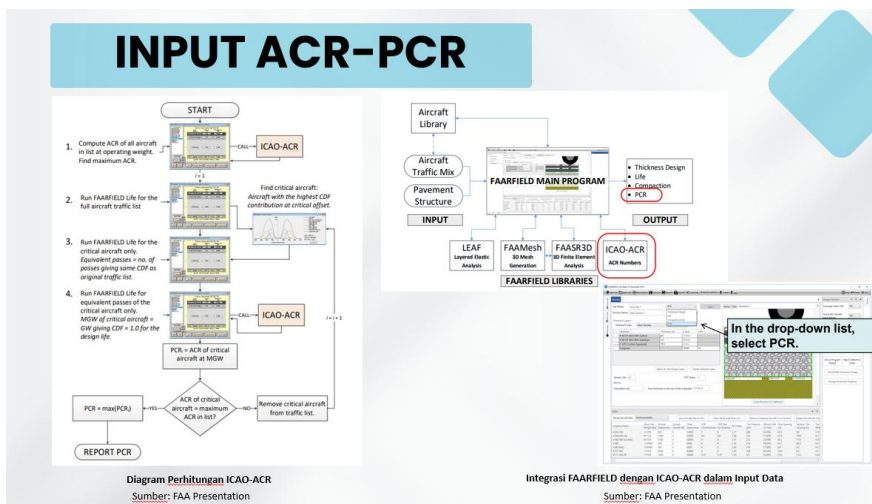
INPUT ACR-PCR

START

1. Compute ACR of all aircraft in list at operating weight. Find maximum ACR.

CALL

ICAO-ACR

i = 1

2. Run FAARFIELD Life for the full aircraft traffic list

Find critical aircraft: Aircraft with the highest CDF contribution at critical offset.

3. Run FAARFIELD Life for the critical aircraft only. Equivalent passes = no. of passes giving same CDF as original traffic list.

4. Run FAARFIELD Life for equivalent passes of the critical aircraft only. MGW of critical aircraft = GW giving CDF = 1.0 for the design life.

CALL

ICAO-ACR

i = i + 1

$PCR_i$ = ACR of critical aircraft at MGW

ACR of critical aircraft = maximum ACR in list?

YES

NO

Remove critical aircraft from traffic list.

PCR = max($PCR_i$)

REPORT PCR

Diagram Perhitungan ICAO-ACR

Sumber: FAA Presentation

Aircraft Library

Aircraft Traffic Mix

Pavement Structure

INPUT

FAARFIELD MAIN PROGRAM

• Thickness Design
• Life
• Compaction
• PCR

OUTPUT

LEAF
Layered Elastic Analysis

FAAMesh
3D Mesh Generation

FAASR3D
3D Finite Element Analysis

ICAO-ACR
ACR Numbers

FAARFIELD LIBRARIES

In the drop-down list, select PCR.

Integrasi FAARFIELD dengan ICAO-ACR dalam Input Data

Sumber: FAA Presentation